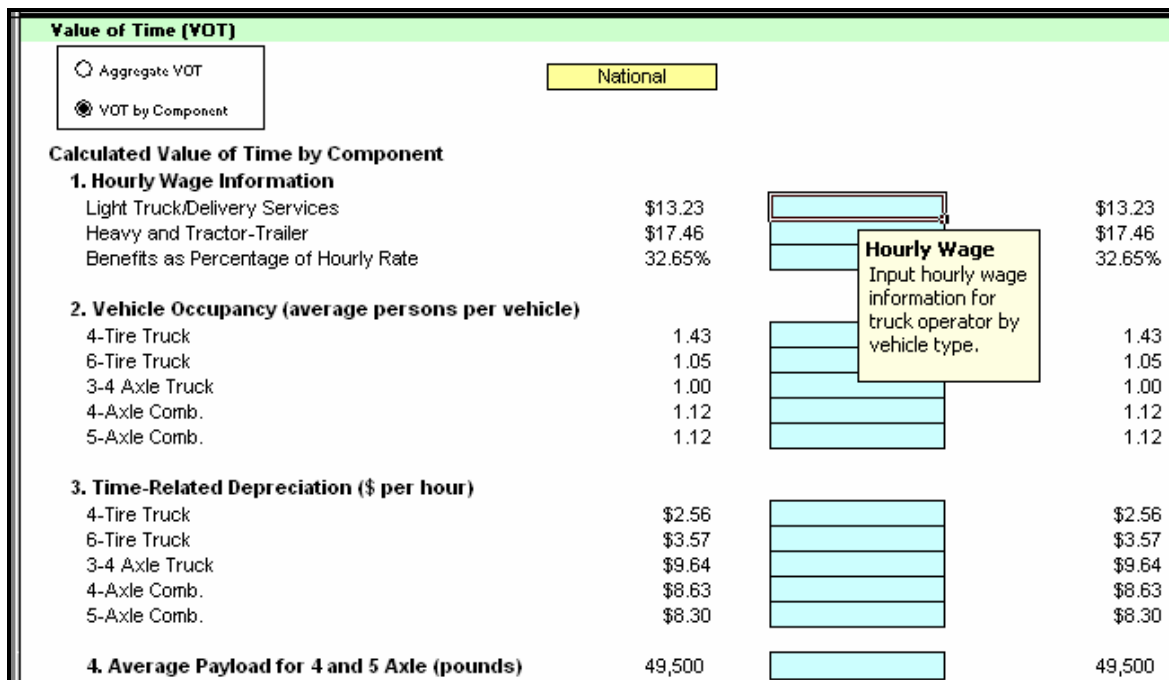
Value of Time (VOT)

Aggregate VOT

VOT by Component

National

Calculated Value of Time by Component

1. Hourly Wage Information

| | | |
|---|---|---|
| Light Truck/Delivery Services | \$13.23 | \$13.23 |
| Heavy and Tractor-Trailer | \$17.46 | \$17.46 |
| Benefits as Percentage of Hourly Rate | 32.65% | 32.65% |

Hourly Wage
Input hourly wage information for truck operator by vehicle type.

2. Vehicle Occupancy (average persons per vehicle)

| | | |
|---|---|---|
| 4-Tire Truck | 1.43 | 1.43 |
| 6-Tire Truck | 1.05 | 1.05 |
| 3-4 Axle Truck | 1.00 | 1.00 |
| 4-Axle Comb. | 1.12 | 1.12 |
| 5-Axle Comb. | 1.12 | 1.12 |

3. Time-Related Depreciation (\$ per hour)

| | | |
|---|---|---|
| 4-Tire Truck | \$2.56 | \$2.56 |
| 6-Tire Truck | \$3.57 | \$3.57 |
| 3-4 Axle Truck | \$9.64 | \$9.64 |
| 4-Axle Comb. | \$8.63 | \$8.63 |
| 5-Axle Comb. | \$8.30 | \$8.30 |

4. Average Payload for 4 and 5 Axle (pounds) 49,500 49,500